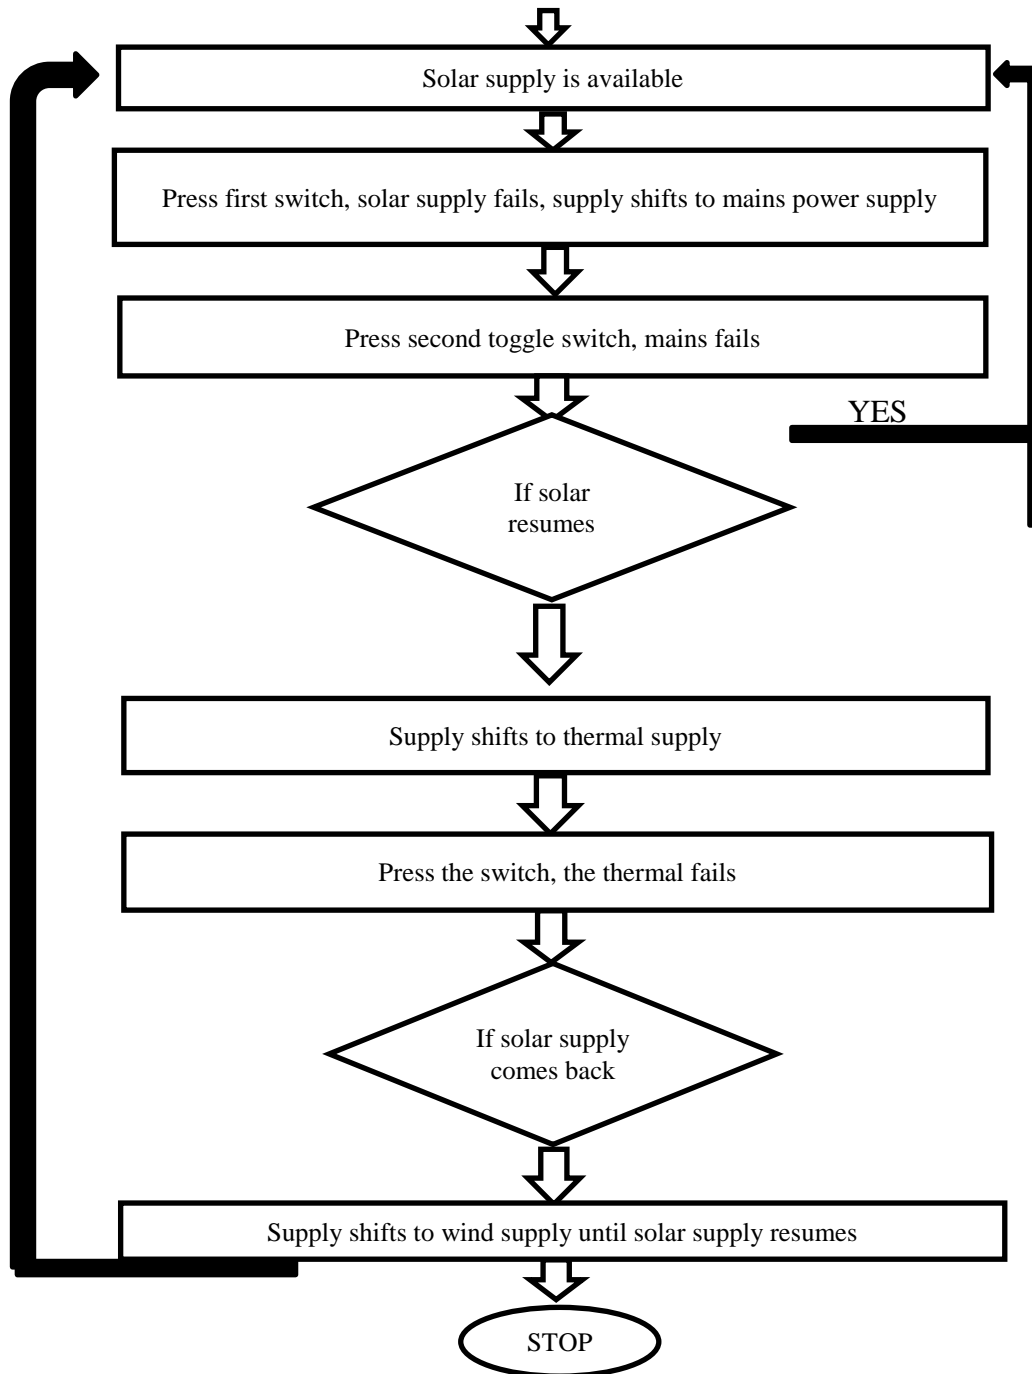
Solar supply is available

Press first switch, solar supply fails, supply shifts to mains power supply

Press second toggle switch, mains fails

YES

If solar resumes

Supply shifts to thermal supply

Press the switch, the thermal fails

If solar supply comes back

Supply shifts to wind supply until solar supply resumes

STOP